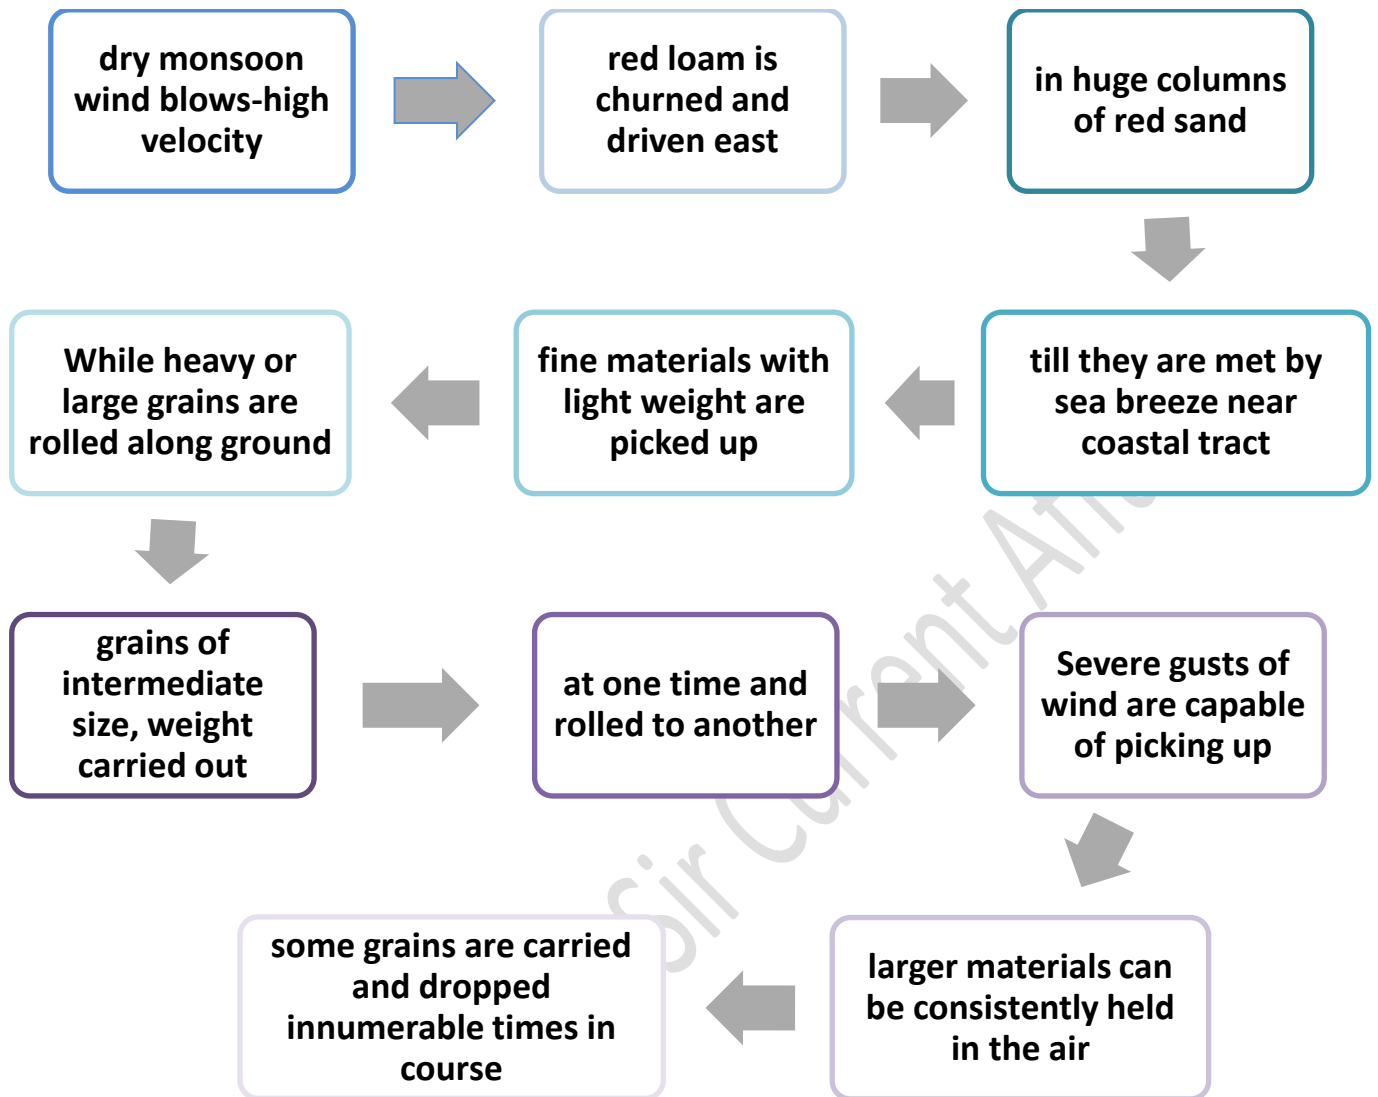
dry monsoon wind blows-high velocity

red loam is churned and driven east

in huge columns of red sand

till they are met by sea breeze near coastal tract

fine materials with light weight are picked up

While heavy or large grains are rolled along ground

grains of intermediate size, weight carried out

at one time and rolled to another

Severe gusts of wind are capable of picking up

larger materials can be consistently held in the air

some grains are carried and dropped innumerable times in course

Sir Current Aff